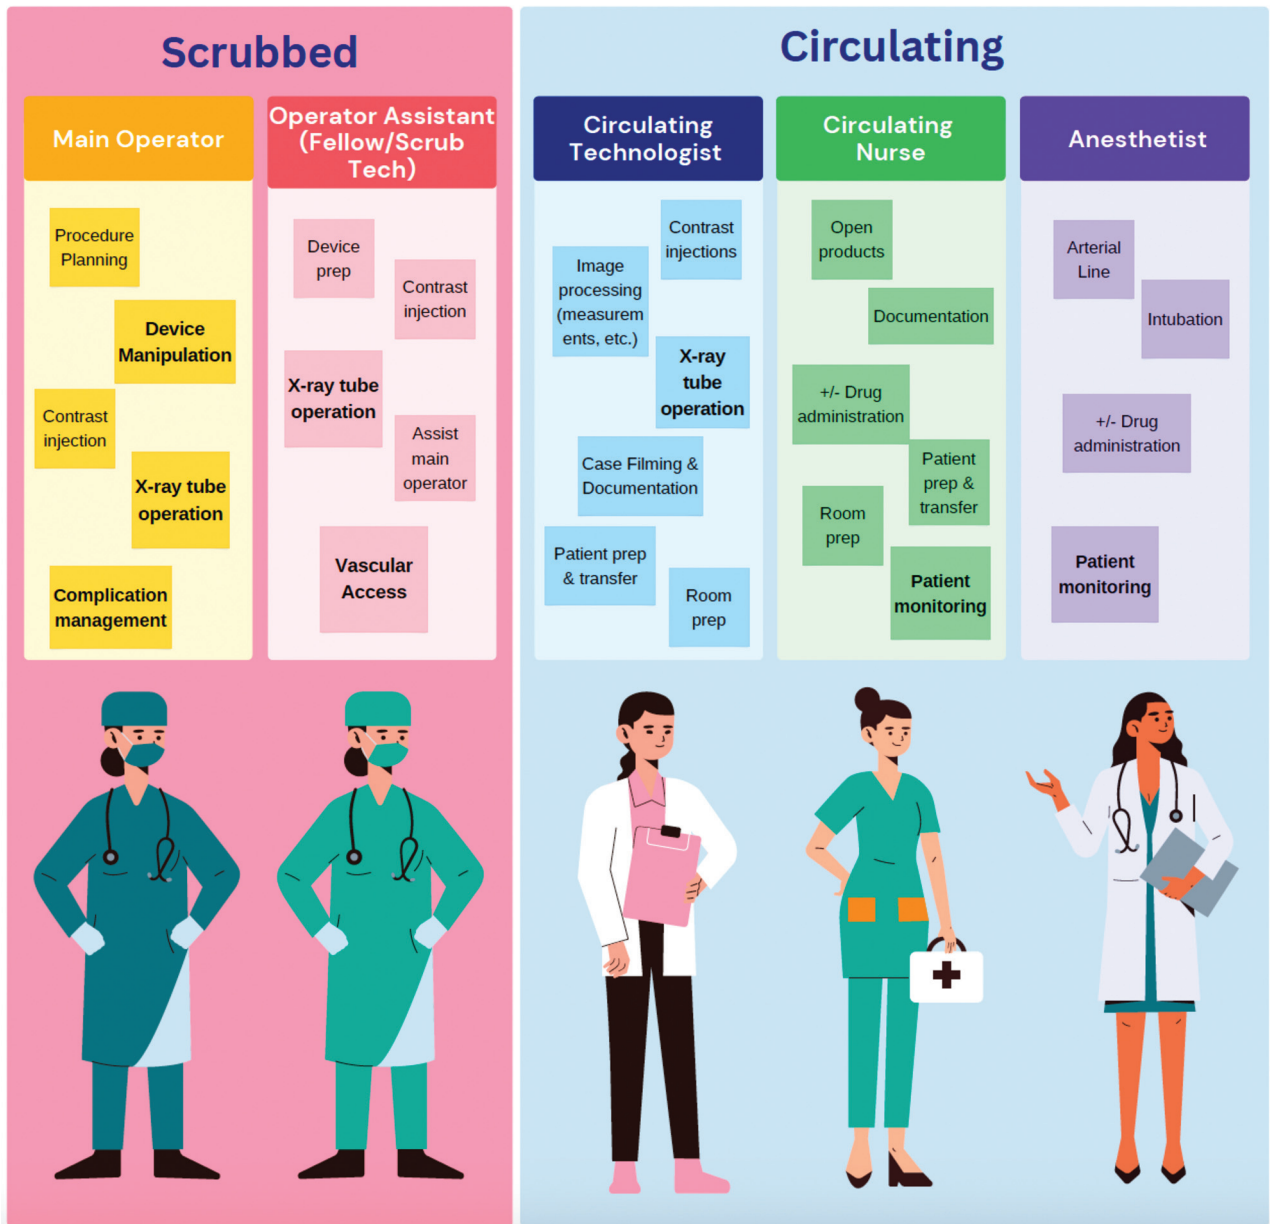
Scrubbed

Main Operator

Procedure Planning

Device Manipulation

Contrast injection

X-ray tube operation

Complication management

Operator Assistant (Fellow/Scrub Tech)

Device prep

Contrast injection

X-ray tube operation

Assist main operator

Vascular Access

Circulating

Circulating Technologist

Contrast injections

Image processing (measurements, etc.)

X-ray tube operation

Case Filming & Documentation

Patient prep & transfer

Room prep

Circulating Nurse

Open products

Documentation

+/- Drug administration

Patient prep & transfer

Room prep

Patient monitoring

Anesthetist

Arterial Line

Intubation

+/- Drug administration

Patient monitoring